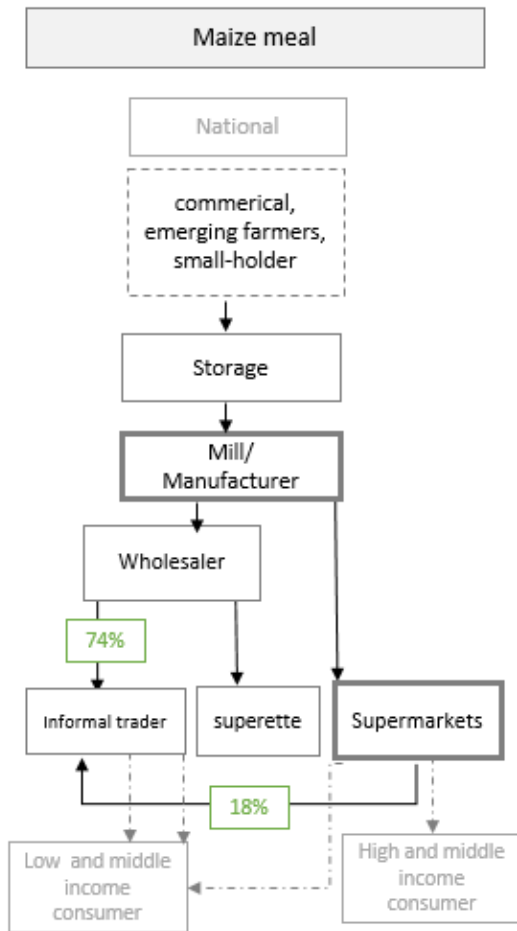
Maize meal

National

commerical, emerging farmers, small-holder

Storage

Mill/ Manufacturer

Wholesaler

74%

Informal trader

superette

Supermarkets

18%

Low and middle income consumer

High and middle income consumer